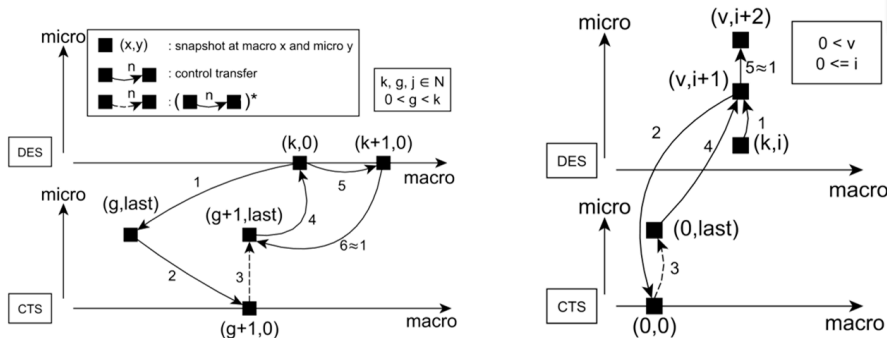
micro

(x,y) : snapshot at macro x and micro y

n : control transfer

n : ( n )*

k, g, j ∈ N
0 < g < k

DES

(k,0)

(k+1,0)

macro

1

5

(g,last)

(g+1,last)

4

micro

$6\approx1$

2

3

CTS

(g+1,0)

macro

micro

(v,i+2)

0 < v
0 <= i

$5\approx1$

(v,i+1)

1

2

4

(k,i)

DES

macro

micro

(0,last)

3

CTS

(0,0)

macro